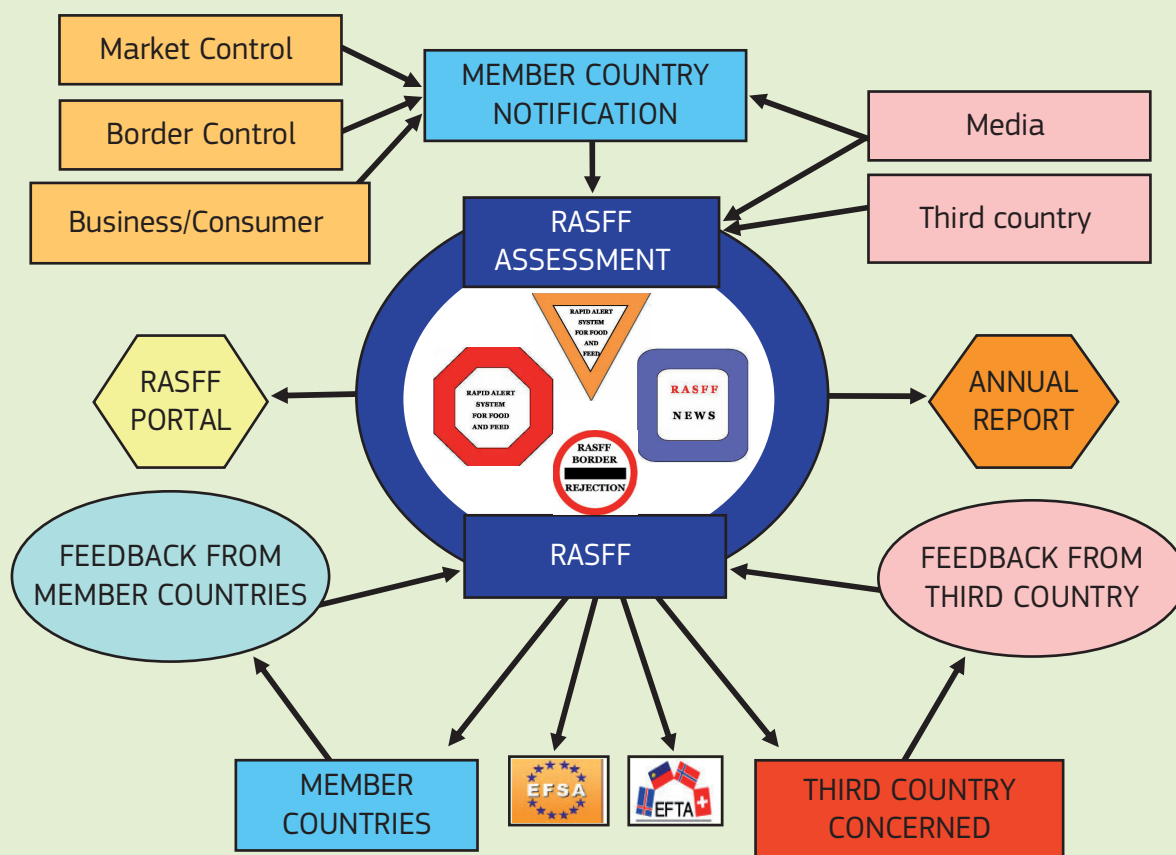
Market Control

Border Control

Business/Consumer

MEMBER COUNTRY NOTIFICATION

Media

Third country

RASFF ASSESSMENT

RAPID ALERT SYSTEM FOR FOOD AND FEED

RAPID ALERT SYSTEM FOR FOOD AND FEED

RASFF NEWS

RASFF BORDER REJECTION

RASFF PORTAL

ANNUAL REPORT

RASFF

FEEDBACK FROM MEMBER COUNTRIES

FEEDBACK FROM THIRD COUNTRY

MEMBER COUNTRIES

EFSA

EFTA

THIRD COUNTRY CONCERNED